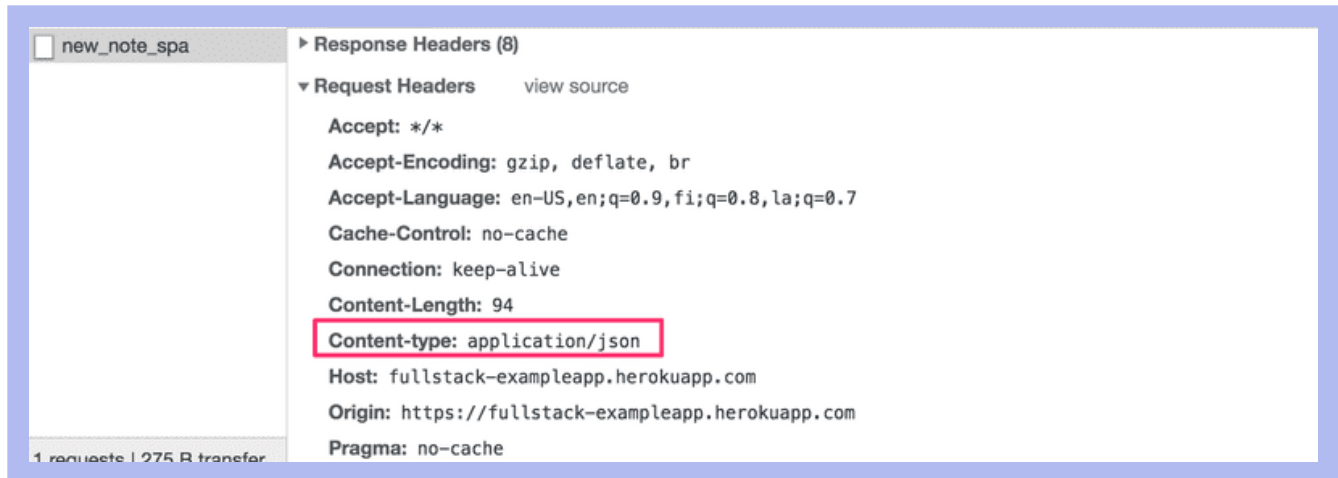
new_note_spa

1 requests | 275 B transfer

▶ Response Headers (8)

▼ Request Headers view source

Accept: */*

Accept-Encoding: gzip, deflate, br

Accept-Language: en-US,en;q=0.9,fi;q=0.8,la;q=0.7

Cache-Control: no-cache

Connection: keep-alive

Content-Length: 94

Content-type: application/json

Host: fullstack-exampleapp.herokuapp.com

Origin: https://fullstack-exampleapp.herokuapp.com

Pragma: no-cache